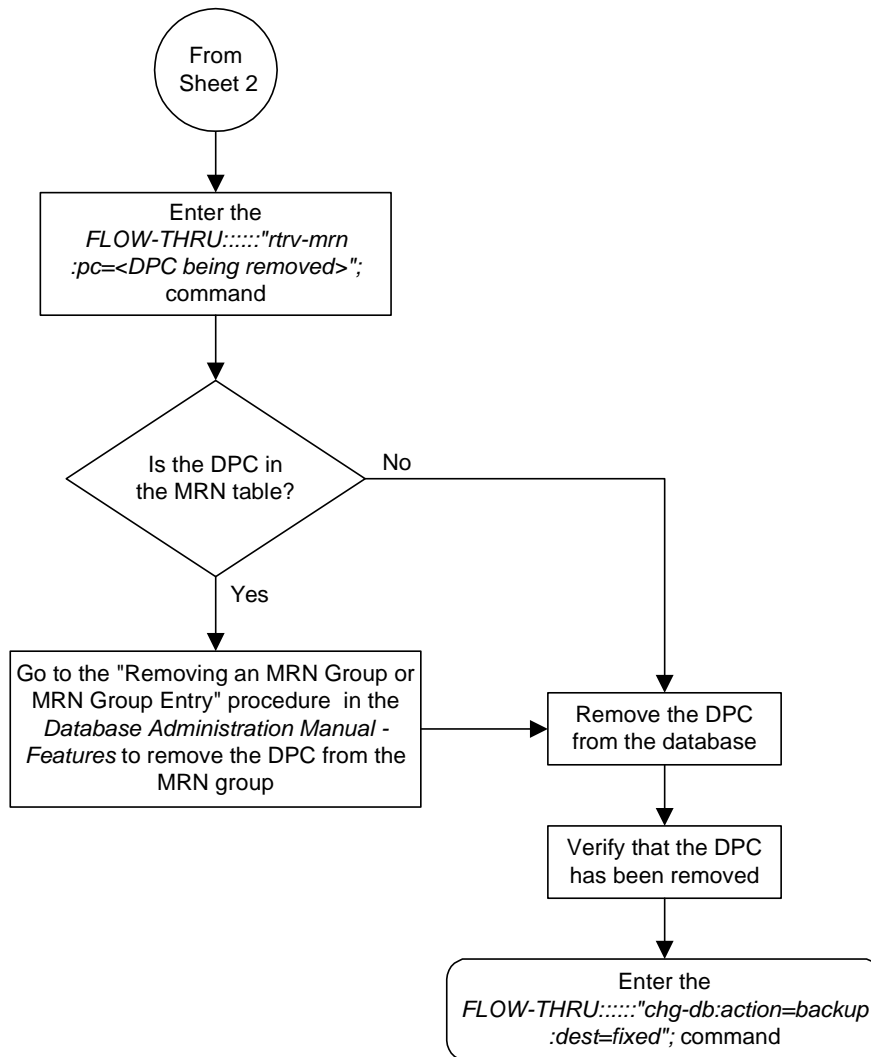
From Sheet 2

Enter the FLOW-THRU::::::"rtrv-mrn :pc=<DPC being removed>"; command

Is the DPC in the MRN table?

No

Yes

Go to the "Removing an MRN Group or MRN Group Entry" procedure in the Database Administration Manual - Features to remove the DPC from the MRN group

Remove the DPC from the database

Verify that the DPC has been removed

Enter the FLOW-THRU::::::"chg-db:action=backup :dest=fixed"; command